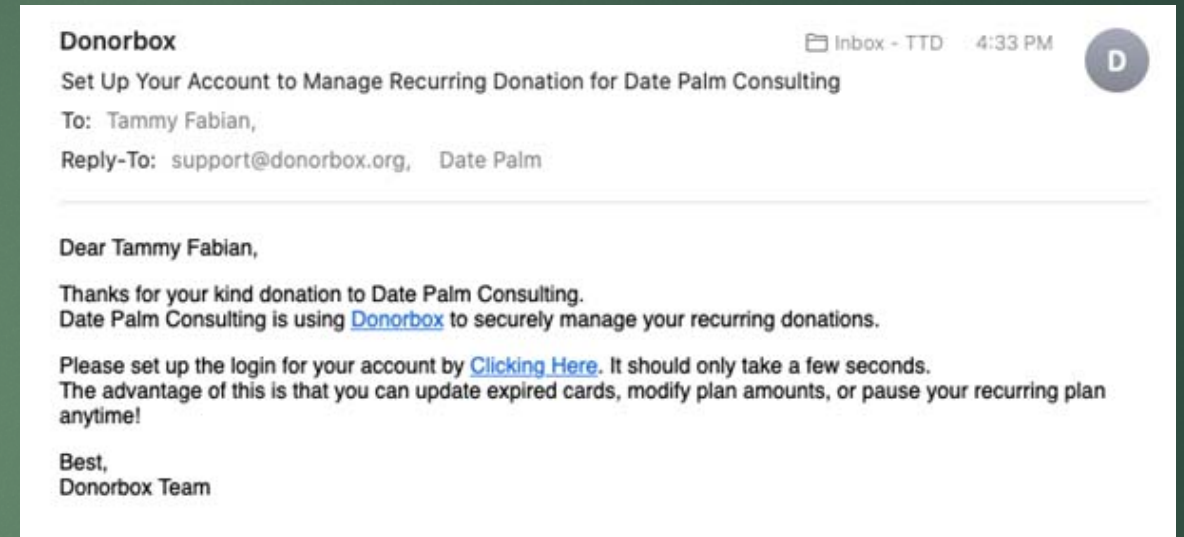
Donorbox
Inbox - TTD 4:33 PM
D
Set Up Your Account to Manage Recurring Donation for Date Palm Consulting
To: Tammy Fabian,
Reply-To: support@donorbox.org, Date Palm

Dear Tammy Fabian,

Thanks for your kind donation to Date Palm Consulting.
Date Palm Consulting is using Donorbox to securely manage your recurring donations.

Please set up the login for your account by Clicking Here. It should only take a few seconds.
The advantage of this is that you can update expired cards, modify plan amounts, or pause your recurring plan anytime!

Best,
Donorbox Team